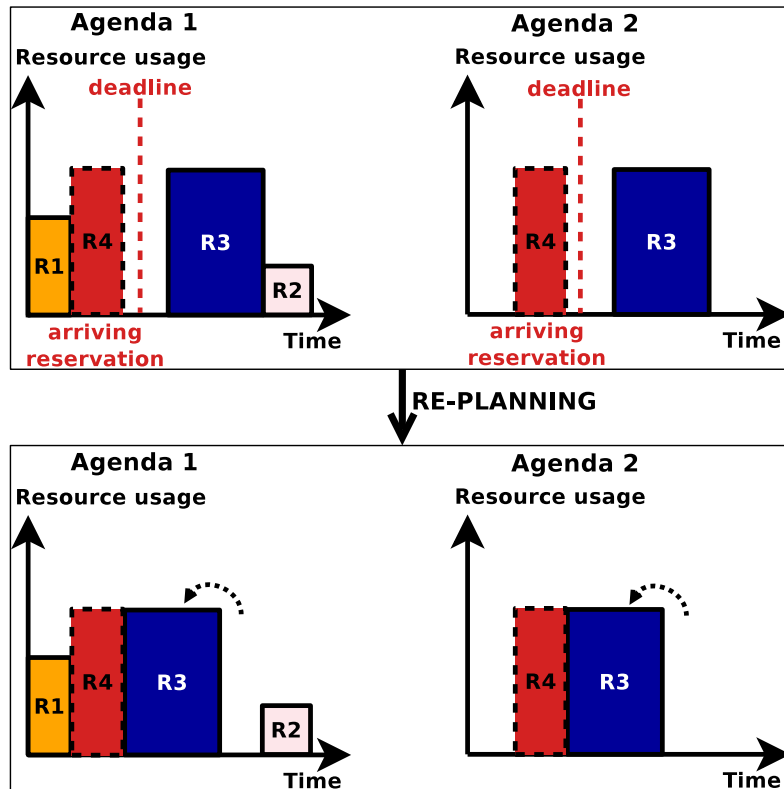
Agenda 1

Resource usage

deadline

R1 R4 R3 R2

arriving reservation

Time

Agenda 2

Resource usage

deadline

R4 R3

arriving reservation

Time

RE-PLANNING

Agenda 1

Resource usage

R1 R4 R3 R2

Time

Agenda 2

Resource usage

R4 R3

Time